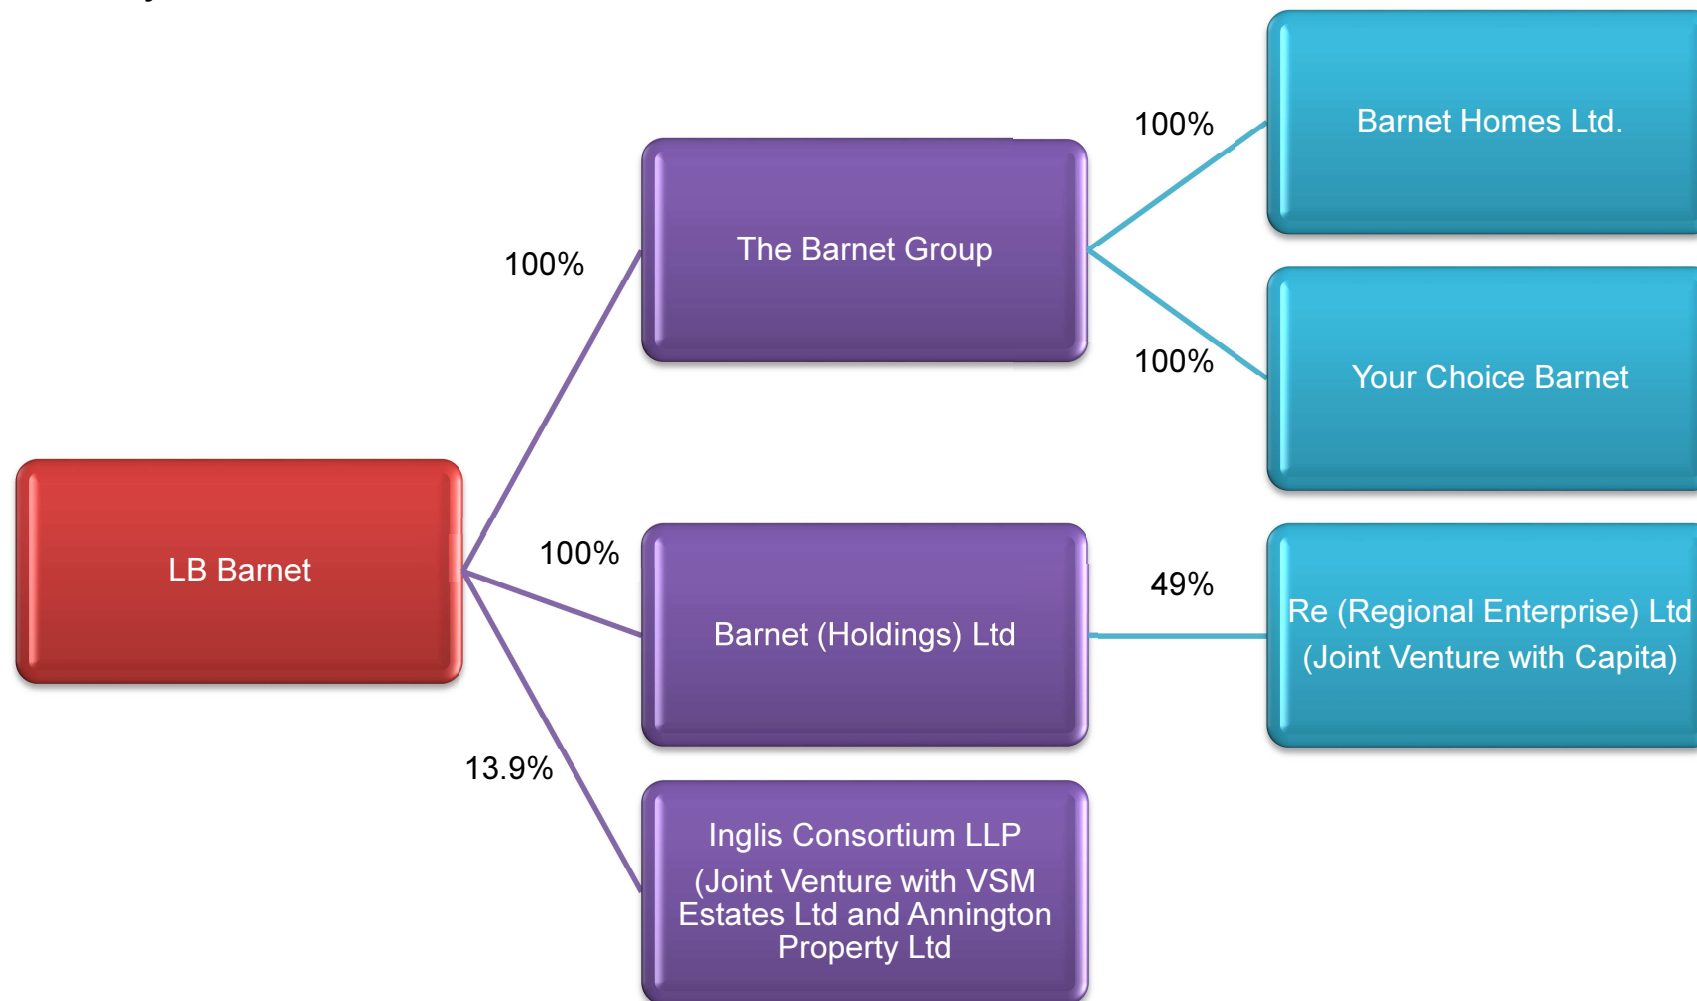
LB Barnet

100%

The Barnet Group

100%

Barnet Homes Ltd.

100%

Your Choice Barnet

100%

Barnet (Holdings) Ltd

49%

Re (Regional Enterprise) Ltd (Joint Venture with Capita)

13.9%

Inglis Consortium LLP (Joint Venture with VSM Estates Ltd and Annington Property Ltd